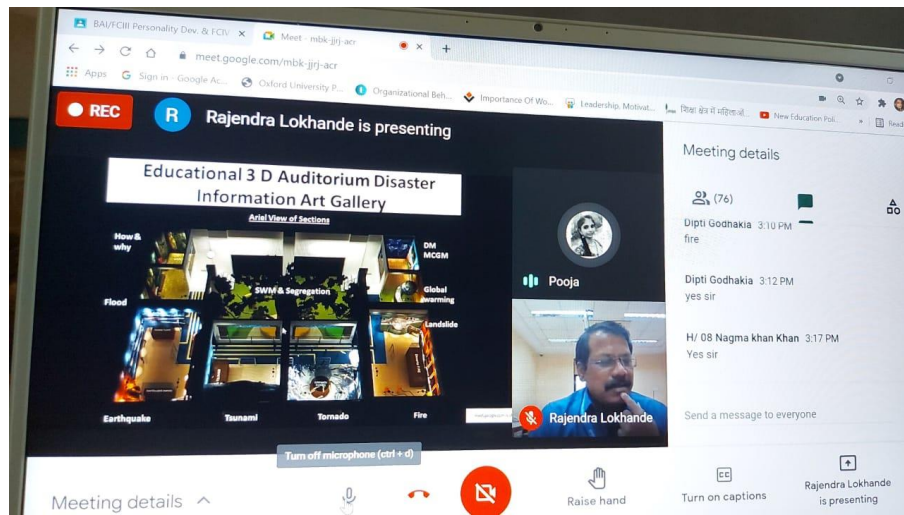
BAI/FCIII Personality Dev. & FCIV ×
Meet - mbk-jjrj-acr ×
+
meet.google.com/mbk-jjrj-acr
Apps
Sign in - Google Ac...
Oxford University P...
Organizational Beh...
Importance Of Wo...
Leadership, Motivat...
शिक्षा क्षेत्र में महिला...
New Education Pol...
Read

REC
R
Rajendra Lokhande is presenting

Educational 3 D Auditorium Disaster Information Art Gallery
Arial View of Sections
How & why
DM MCGM
SWM & Segregation
Global warming
Flood
Landslide
Earthquake
Tsunami
Tornado
Fire

Pooja
Rajendra Lokhande

Meeting details
(76)
Dipti Godhakia 3:10 PM
fire
Dipti Godhakia 3:12 PM
yes sir
H/ 08 Nagma khan Khan 3:17 PM
Yes sir
Send a message to everyone

Turn off microphone (ctrl + d)
Meeting details
Raise hand
Turn on captions
Rajendra Lokhande is presenting